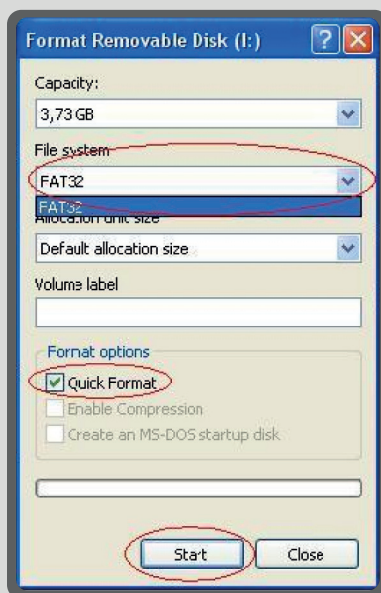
Format Removable Disk (I:)

Capacity:

3,73 GB

File system

FAT32

FAT32

Allocation unit size

Default allocation size

Volume label

Format options

Quick Format

Enable Compression

Create an MS-DOS startup disk

Start

Close